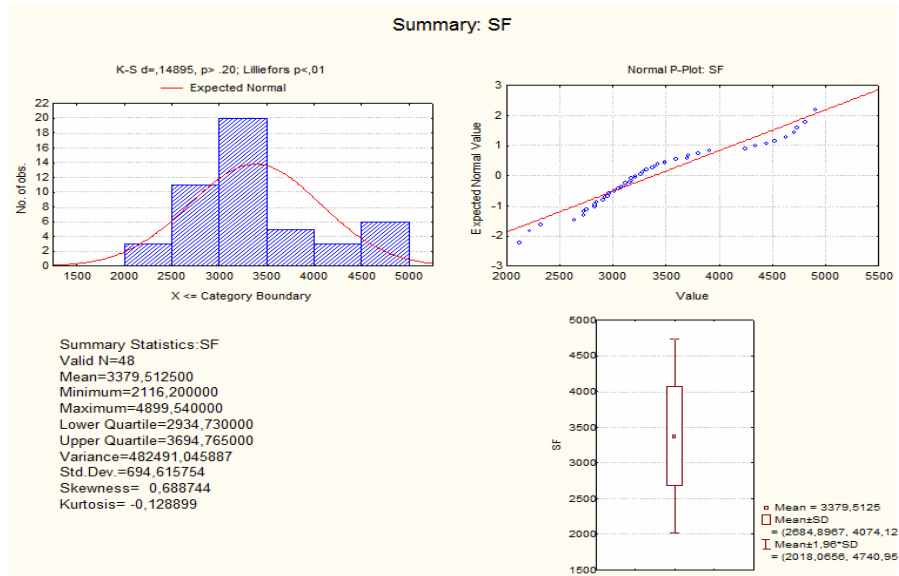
Summary: SF

K-S d=,14895, p> .20; Lilliefors p<,01

Expected Normal

No. of obs.

22
20
18
16
14
12
10
8
6
4
2
0

1500 2000 2500 3000 3500 4000 4500 5000

X <= Category Boundary

Normal P-Plot: SF

Expected Normal Value

3
2
1
0
-1
-2
-3

2000 2500 3000 3500 4000 4500 5000 5500

Value

Summary Statistics:SF
Valid N=48
Mean=3379,512500
Minimum=2116,200000
Maximum=4899,540000
Lower Quartile=2934,730000
Upper Quartile=3694,765000
Variance=482491,045887
Std.Dev.=694,615754
Skewness= 0,688744
Kurtosis= -0,128899

SF

5000
4500
4000
3500
3000
2500
2000
1500

Mean = 3379,5125
Mean±SD
= (2684,8967, 4074,12
Mean±1,96*SD
= (2018,0656, 4740,95